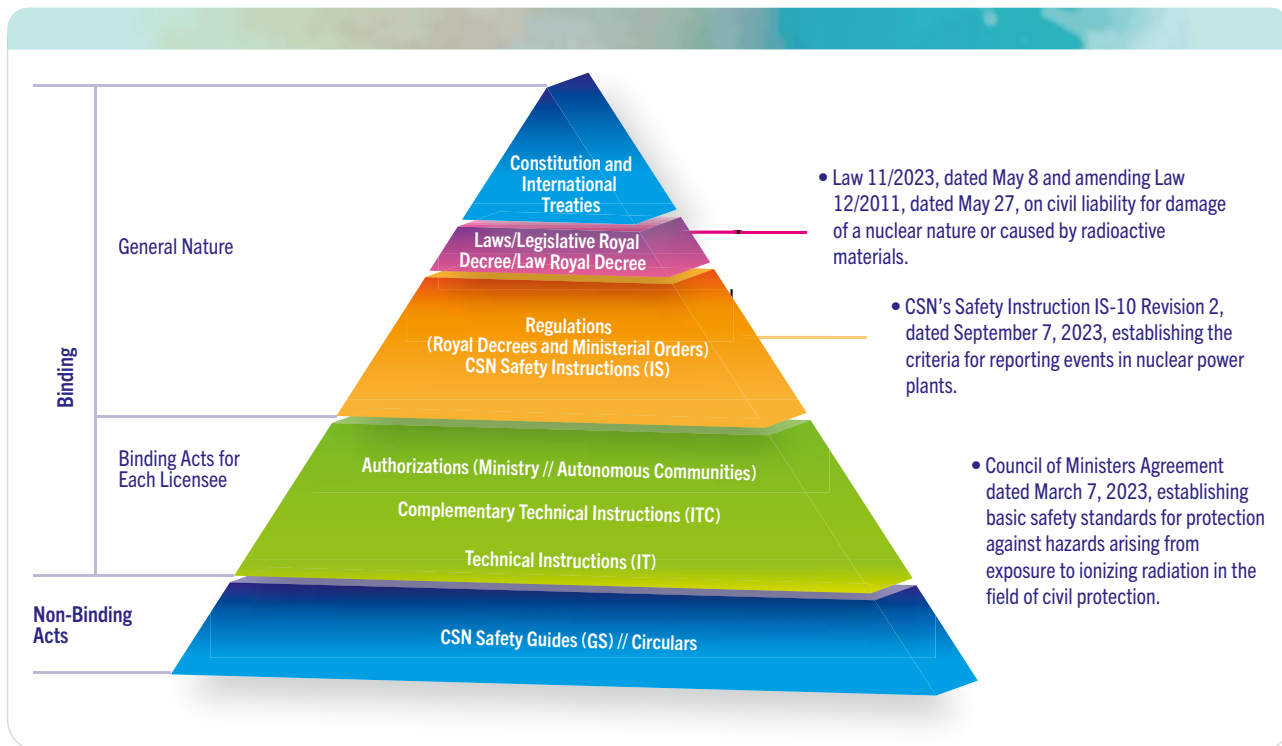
Binding

General Nature

Binding Acts for Each Licensee

Non-Binding Acts

Constitution and International Treaties

Laws/Legislative Royal Decree/Law Royal Decree

Regulations (Royal Decrees and Ministerial Orders) CSN Safety Instructions (IS)

Authorizations (Ministry // Autonomous Communities)

Complementary Technical Instructions (ITC)

Technical Instructions (IT)

CSN Safety Guides (GS) // Circulars

• Law 11/2023, dated May 8 and amending Law 12/2011, dated May 27, on civil liability for damage of a nuclear nature or caused by radioactive materials.

• CSN's Safety Instruction IS-10 Revision 2, dated September 7, 2023, establishing the criteria for reporting events in nuclear power plants.

• Council of Ministers Agreement dated March 7, 2023, establishing basic safety standards for protection against hazards arising from exposure to ionizing radiation in the field of civil protection.